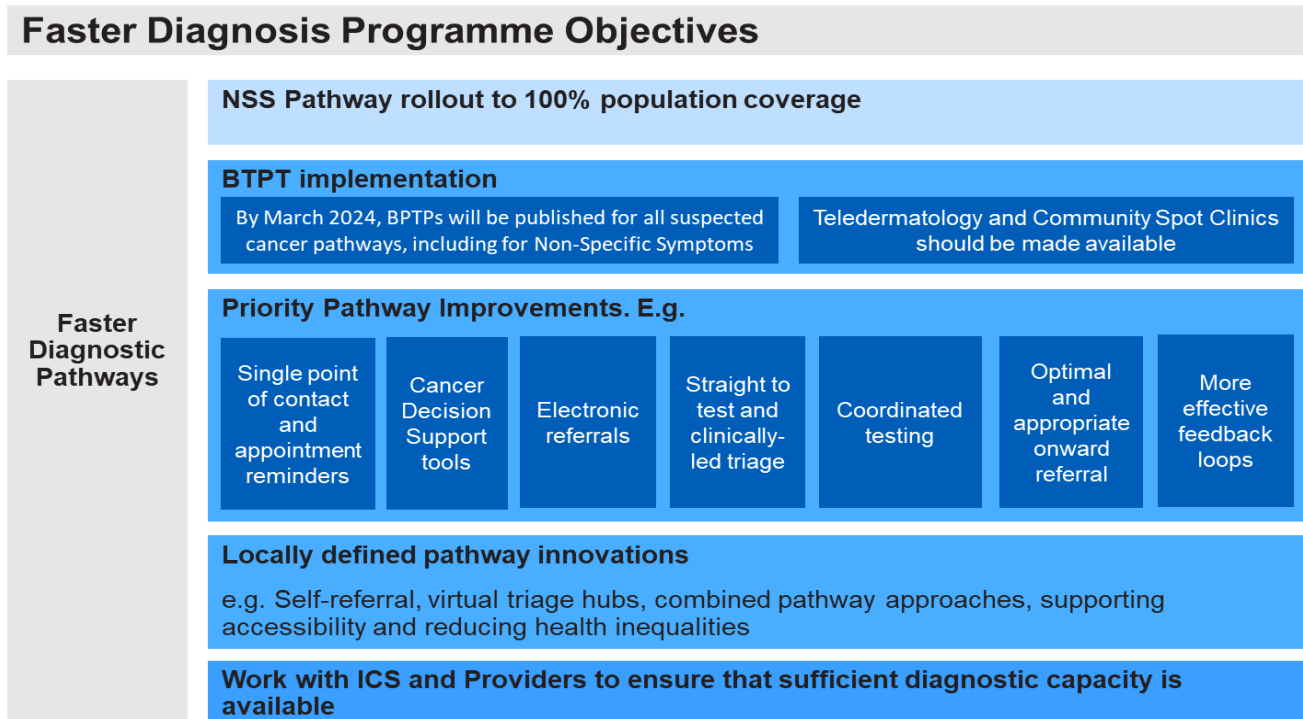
Faster Diagnosis Programme Objectives

Faster Diagnostic Pathways

NSS Pathway rollout to 100% population coverage

BTPT implementation

By March 2024, BPTPs will be published for all suspected cancer pathways, including for Non-Specific Symptoms

Teledermatology and Community Spot Clinics should be made available

Priority Pathway Improvements. E.g.

Single point of contact and appointment reminders

Cancer Decision Support tools

Electronic referrals

Straight to test and clinically-led triage

Coordinated testing

Optimal and appropriate onward referral

More effective feedback loops

Locally defined pathway innovations

e.g. Self-referral, virtual triage hubs, combined pathway approaches, supporting accessibility and reducing health inequalities

Work with ICS and Providers to ensure that sufficient diagnostic capacity is available